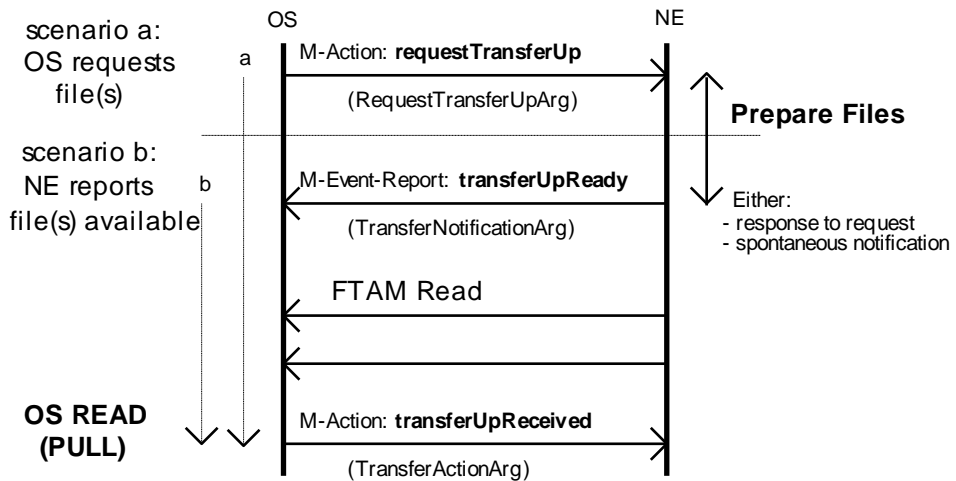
scenario a: OS requests file(s)

OS

NE

a

M-Action: **requestTransferUp**

(RequestTransferUpArg)

**Prepare Files**

scenario b: NE reports file(s) available

b

M-Event-Report: **transferUpReady**

(TransferNotificationArg)

Either:
- response to request
- spontaneous notification

FTAM Read

**OS READ (PULL)**

M-Action: **transferUpReceived**

(TransferActionArg)